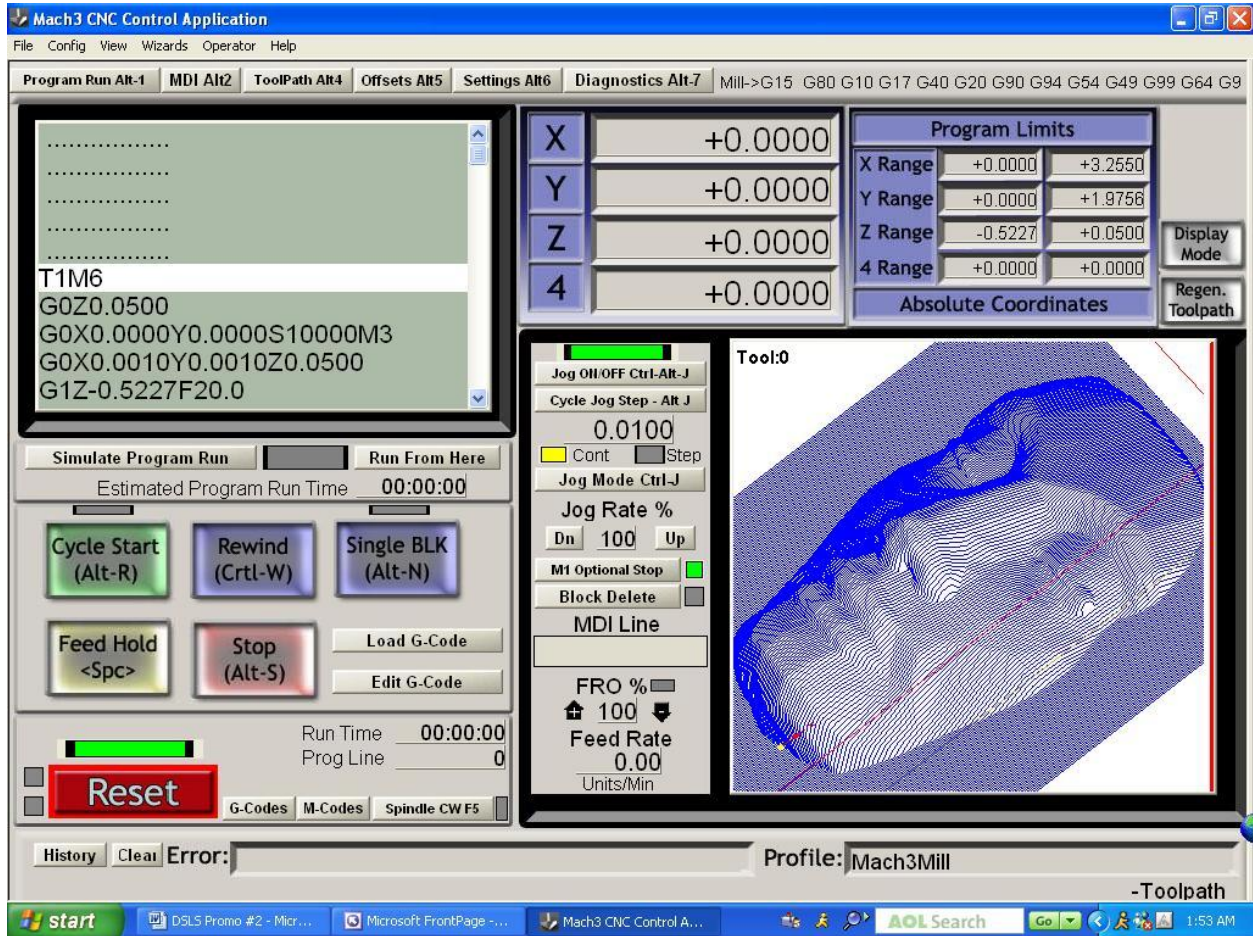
Mach3 CNC Control Application

File Config View Wizards Operator Help

Program Run Alt-1 | MDI Alt2 | ToolPath Alt4 | Offsets Alt5 | Settings Alt6 | Diagnostics Alt-7 | Mill->G15 G80 G10 G17 G40 G20 G90 G94 G54 G49 G99 G64 G9

................
................
................
................
T1M6
G0Z0.0500
G0X0.0000Y0.0000S10000M3
G0X0.0010Y0.0010Z0.0500
G1Z-0.5227F20.0

| X | +0.0000 |
|---|---|
| Y | +0.0000 |
| Z | +0.0000 |
| 4 | +0.0000 |

Program Limits

| X Range | +0.0000 | +3.2550 |
|---|---|---|
| Y Range | +0.0000 | +1.9756 |
| Z Range | -0.5227 | +0.0500 |
| 4 Range | +0.0000 | +0.0000 |

Absolute Coordinates

Display Mode

Regen. Toolpath

Simulate Program Run

Run From Here

Estimated Program Run Time 00:00:00

Cycle Start (Alt-R)

Rewind (Crtl-W)

Single BLK (Alt-N)

Feed Hold <Spc>

Stop (Alt-S)

Load G-Code

Edit G-Code

Jog ON/OFF Ctrl-Alt-J

Cycle Jog Step - Alt J

0.0100

Cont Step

Jog Mode Ctrl-J

Jog Rate %

Dn 100 Up

M1 Optional Stop

Block Delete

MDI Line

FRO %

100

Feed Rate

0.00

Units/Min

Tool:0

Run Time 00:00:00

Prog Line 0

Reset

G-Codes M-Codes Spindle CW F5

History Clear Error:

Profile: Mach3Mill

-Toolpath

start | DSLS Promo #2 - Micr... | Microsoft FrontPage -... | Mach3 CNC Control A... | AOL Search | Go | 1:53 AM